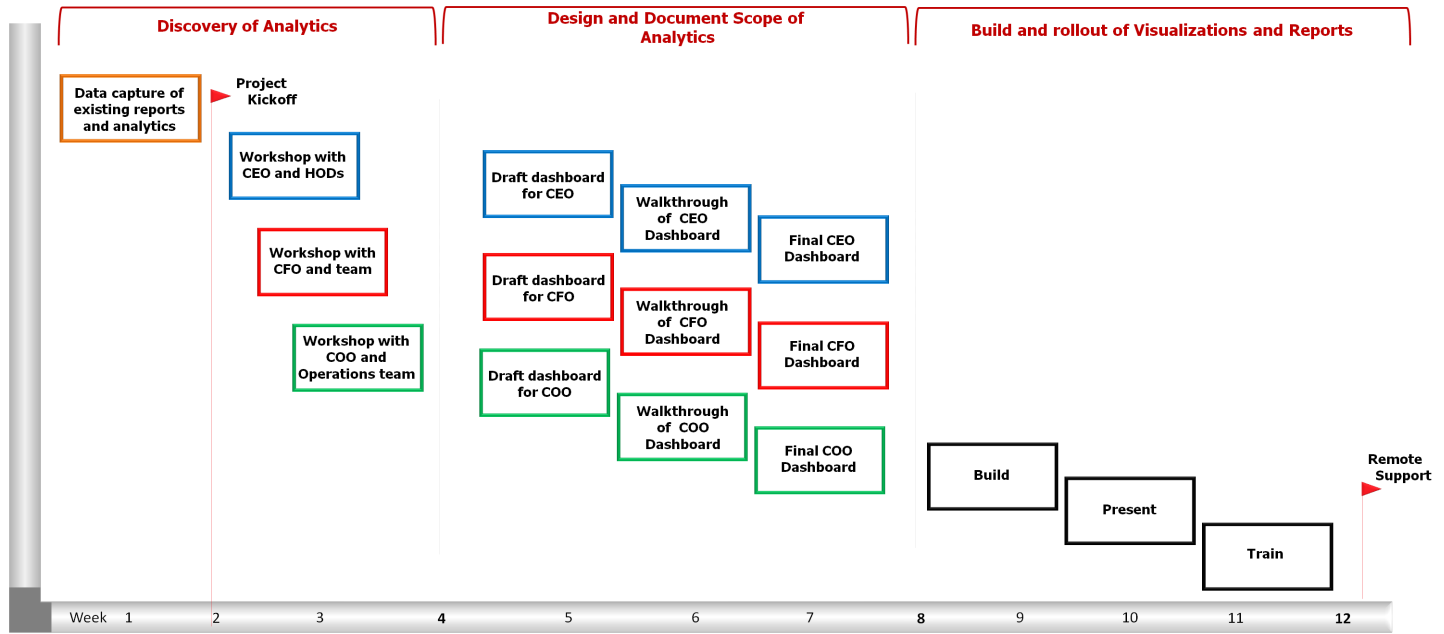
Discovery of Analytics

Design and Document Scope of Analytics

Build and rollout of Visualizations and Reports

Data capture of existing reports and analytics

Project Kickoff

Workshop with CEO and HODs

Workshop with CFO and team

Workshop with COO and Operations team

Draft dashboard for CEO

Walkthrough of CEO Dashboard

Final CEO Dashboard

Draft dashboard for CFO

Walkthrough of CFO Dashboard

Final CFO Dashboard

Draft dashboard for COO

Walkthrough of COO Dashboard

Final COO Dashboard

Build

Present

Train

Remote Support

Week 1 2 3 4 5 6 7 8 9 10 11 12